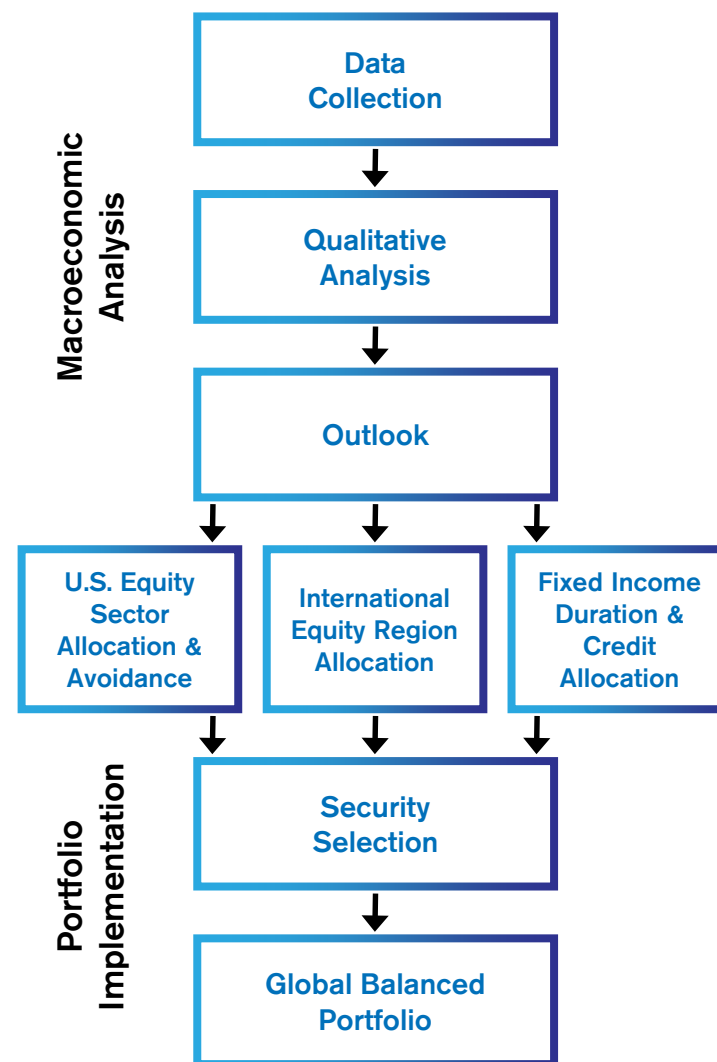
Macroeconomic Analysis

Data Collection

Qualitative Analysis

Outlook

U.S. Equity Sector Allocation & Avoidance

International Equity Region Allocation

Fixed Income Duration & Credit Allocation

Portfolio Implementation

Security Selection

Global Balanced Portfolio